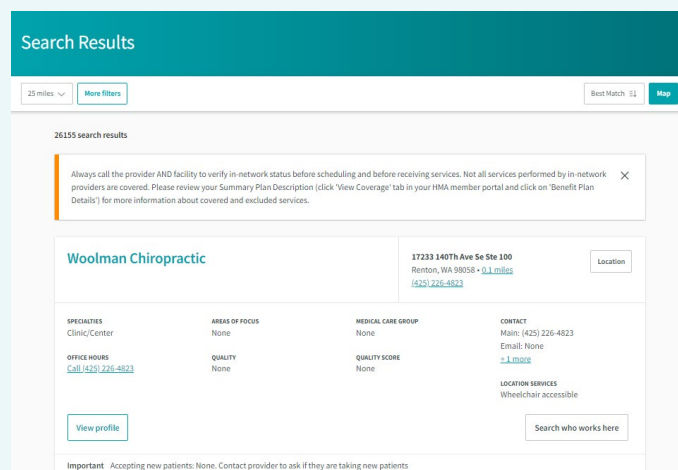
Search Results

25 miles

More filters

Best Match

Map

26155 search results

Always call the provider AND facility to verify in-network status before scheduling and before receiving services. Not all services performed by in-network providers are covered. Please review your Summary Plan Description (click 'View Coverage' tab in your HMA member portal and click on 'Benefit Plan Details') for more information about covered and excluded services.

Woolman Chiropractic

17233 140Th Ave Se Ste 100
Renton, WA 98058 • 0.1 miles
(425) 226-4823

Location

SPECIALTIES
Clinic/Center

AREAS OF FOCUS
None

MEDICAL CARE GROUP
None

CONTACT
Main: (425) 226-4823
Email: None
+1 more

OFFICE HOURS
Call (425) 226-4823

QUALITY
None

QUALITY SCORE
None

LOCATION SERVICES
Wheelchair accessible

View profile

Search who works here

Important Accepting new patients: None. Contact provider to ask if they are taking new patients